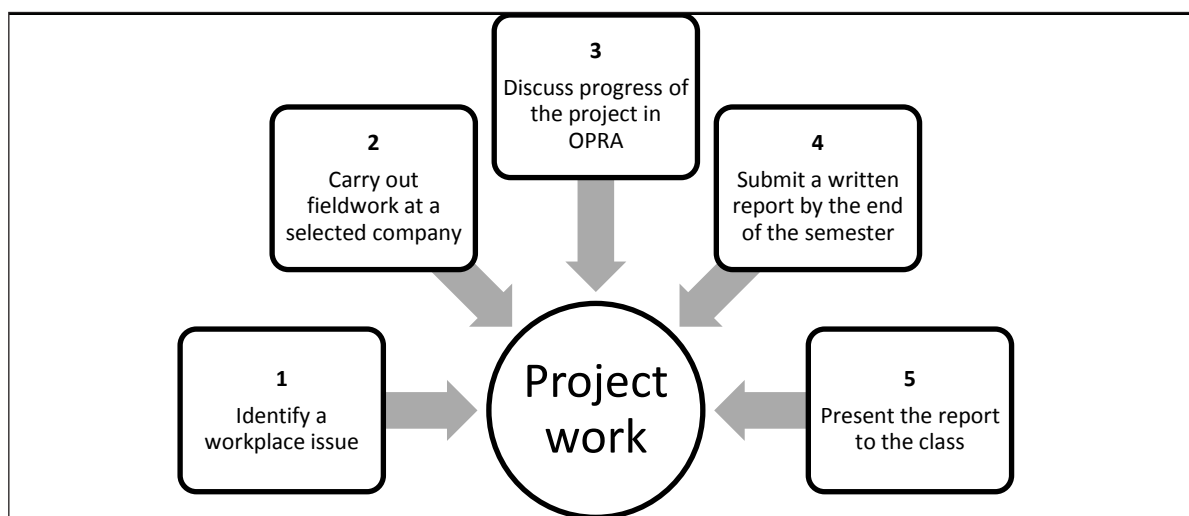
3
Discuss progress of the project in OPRA

2
Carry out fieldwork at a selected company

4
Submit a written report by the end of the semester

1
Identify a workplace issue

Project work

5
Present the report to the class